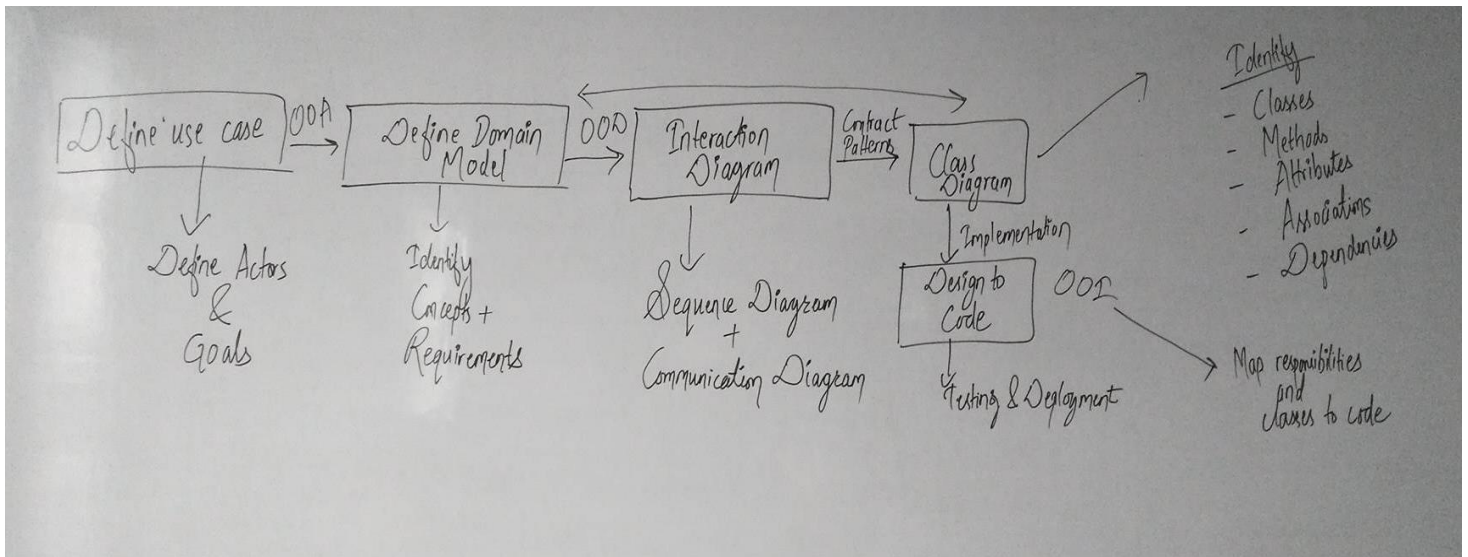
Define use case

OOA

Define Domain Model

OOD

Interaction Diagram

Contract Patterns

Class Diagram

Identify
- Classes
- Methods
- Attributes
- Associations
- Dependencies

Define Actors & Goals

Identify Concepts + Requirements

Sequence Diagram + Communication Diagram

Implementation

Design to Code

OOI

Testing & Deployment

Map responsibilities and classes to code